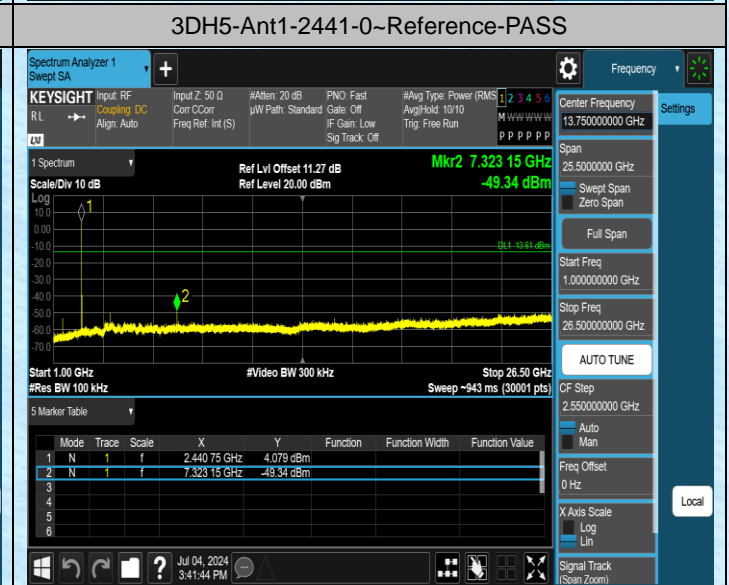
3DH5-Ant1-2441-0~Reference-PASS

Spectrum Analyzer 1
Swept SA

Frequency

KEYSIGHT Input: RF
Coupling: DC
Align: Auto

Input Z: 50 Ω
Corr CCorr
Freq Ref: Int (S)

#Atten: 20 dB
μW Path: Standard

PNO: Fast
Gate: Off
IF Gain: Low
Sig Track: Off

#Avg Type: Power (RMS)
Avg|Hold: 10/10
Trig: Free Run

1 2 3 4 5 6
M WWWWWW
P P P P P P

1 Spectrum
Scale/Div 10 dB
Log

Ref Lvl Offset 11.27 dB
Ref Level 20.00 dBm

Mkr2 7.323 15 GHz
-49.34 dBm

10.0
0.00
-10.0
-20.0
-30.0
-40.0
-50.0
-60.0
-70.0

DL1 -13.61 dBm

Start 1.00 GHz
#Res BW 100 kHz

#Video BW 300 kHz

Stop 26.50 GHz
Sweep ~943 ms (30001 pts)

5 Marker Table

| | Mode | Trace | Scale | X | Y | Function | Function Width | Function Value |
|---|---|---|---|---|---|---|---|---|
| 1 | N | 1 | f | 2.440 75 GHz | 4.079 dBm | | | |
| 2 | N | 1 | f | 7.323 15 GHz | -49.34 dBm | | | |
| 3 | | | | | | | | |
| 4 | | | | | | | | |
| 5 | | | | | | | | |
| 6 | | | | | | | | |

Center Frequency
13.750000000 GHz

Settings

Span
25.5000000 GHz

Swept Span
Zero Span

Full Span

Start Freq
1.000000000 GHz

Stop Freq
26.500000000 GHz

AUTO TUNE

CF Step
2.550000000 GHz
Auto
Man

Freq Offset
0 Hz

Local

X Axis Scale
Log
Lin

Signal Track
(Span Zoom)

Jul 04, 2024
3:41:44 PM